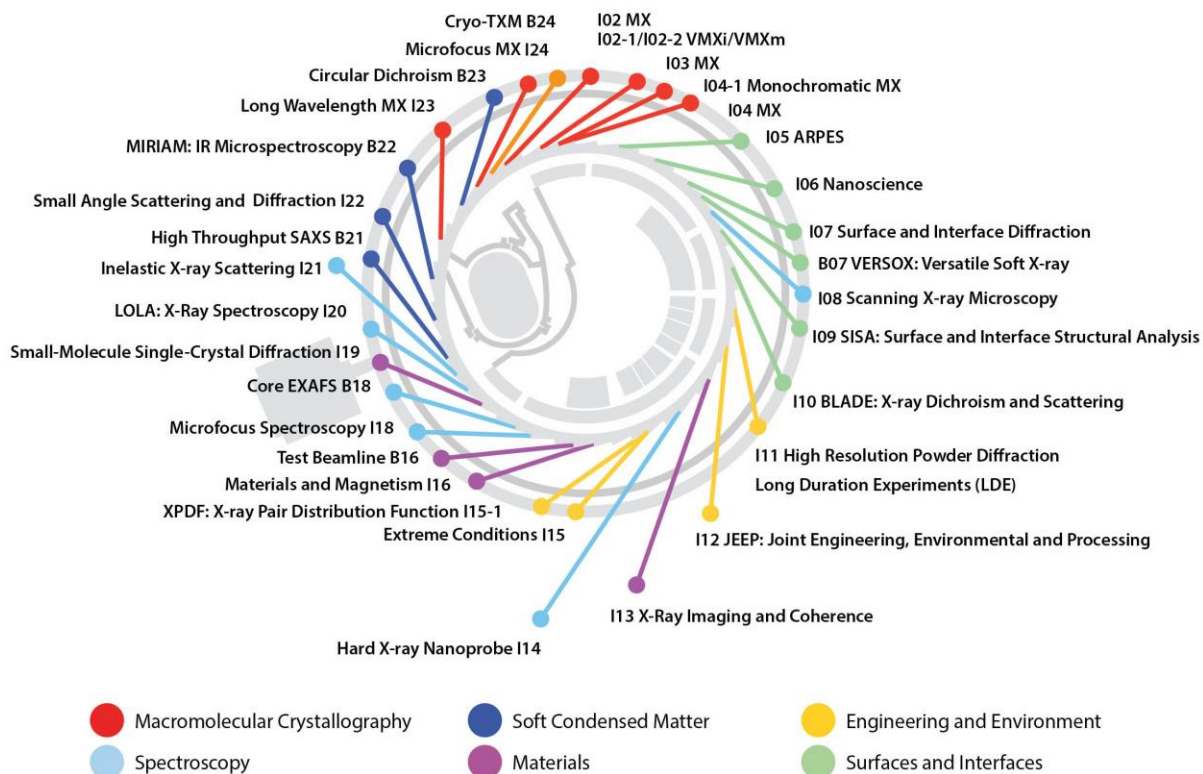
Cryo-TXM B24
I02 MX
I02-1/I02-2 VMXi/VMXm
Microfocus MX I24
I03 MX
Circular Dichroism B23
I04-1 Monochromatic MX
Long Wavelength MX I23
I04 MX
I05 ARPES
MIRIAM: IR Microspectroscopy B22
I06 Nanoscience
Small Angle Scattering and Diffraction I22
I07 Surface and Interface Diffraction
High Throughput SAXS B21
B07 VERSOX: Versatile Soft X-ray
Inelastic X-ray Scattering I21
I08 Scanning X-ray Microscopy
LOLA: X-Ray Spectroscopy I20
I09 SISA: Surface and Interface Structural Analysis
Small-Molecule Single-Crystal Diffraction I19
Core EXAFS B18
I10 BLADE: X-ray Dichroism and Scattering
Microfocus Spectroscopy I18
Test Beamline B16
I11 High Resolution Powder Diffraction
Materials and Magnetism I16
Long Duration Experiments (LDE)
XPDF: X-ray Pair Distribution Function I15-1
Extreme Conditions I15
I12 JEEP: Joint Engineering, Environmental and Processing
I13 X-Ray Imaging and Coherence
Hard X-ray Nanoprobe I14

Macromolecular Crystallography
Soft Condensed Matter
Engineering and Environment
Spectroscopy
Materials
Surfaces and Interfaces